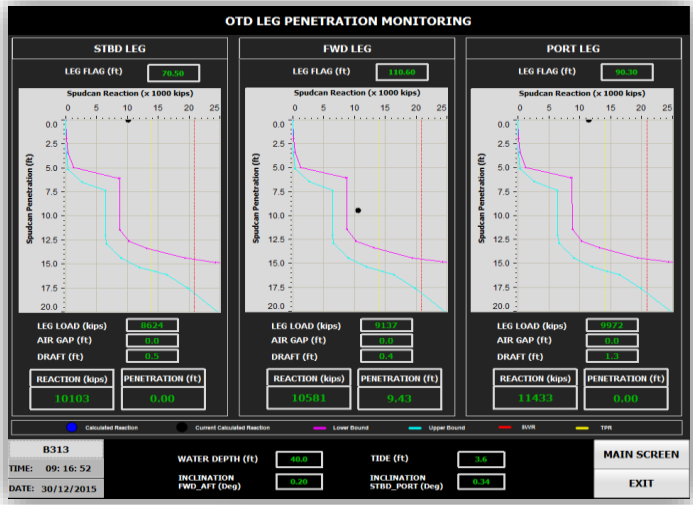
OTD LEG PENETRATION MONITORING

STBD LEG

LEG FLAG (ft) 70.50

Spudcan Reaction (x 1000 kips)

0 5 10 15 20 25

Spudcan Penetration (ft)

0.0 2.5 5.0 7.5 10.0 12.5 15.0 17.5 20.0

LEG LOAD (kips) 8624

AIR GAP (ft) 0.0

DRAFT (ft) 0.5

REACTION (kips) 10103

PENETRATION (ft) 0.00

FWD LEG

LEG FLAG (ft) 110.60

Spudcan Reaction (x 1000 kips)

0 5 10 15 20 25

Spudcan Penetration (ft)

0.0 2.5 5.0 7.5 10.0 12.5 15.0 17.5 20.0

LEG LOAD (kips) 9137

AIR GAP (ft) 0.0

DRAFT (ft) 0.4

REACTION (kips) 10581

PENETRATION (ft) 9.43

PORT LEG

LEG FLAG (ft) 90.30

Spudcan Reaction (x 1000 kips)

0 5 10 15 20 25

Spudcan Penetration (ft)

0.0 2.5 5.0 7.5 10.0 12.5 15.0 17.5 20.0

LEG LOAD (kips) 9972

AIR GAP (ft) 0.0

DRAFT (ft) 1.3

REACTION (kips) 11433

PENETRATION (ft) 0.00

Calculated Reaction Current Calculated Reaction Lower Bound Upper Bound SWR TPR

B313

TIME: 09: 16: 52

DATE: 30/12/2015

WATER DEPTH (ft) 40.0

INCLINATION FWD_AFT (Deg) 0.20

TIDE (ft) 3.6

INCLINATION STBD_PORT (Deg) 0.34

MAIN SCREEN

EXIT